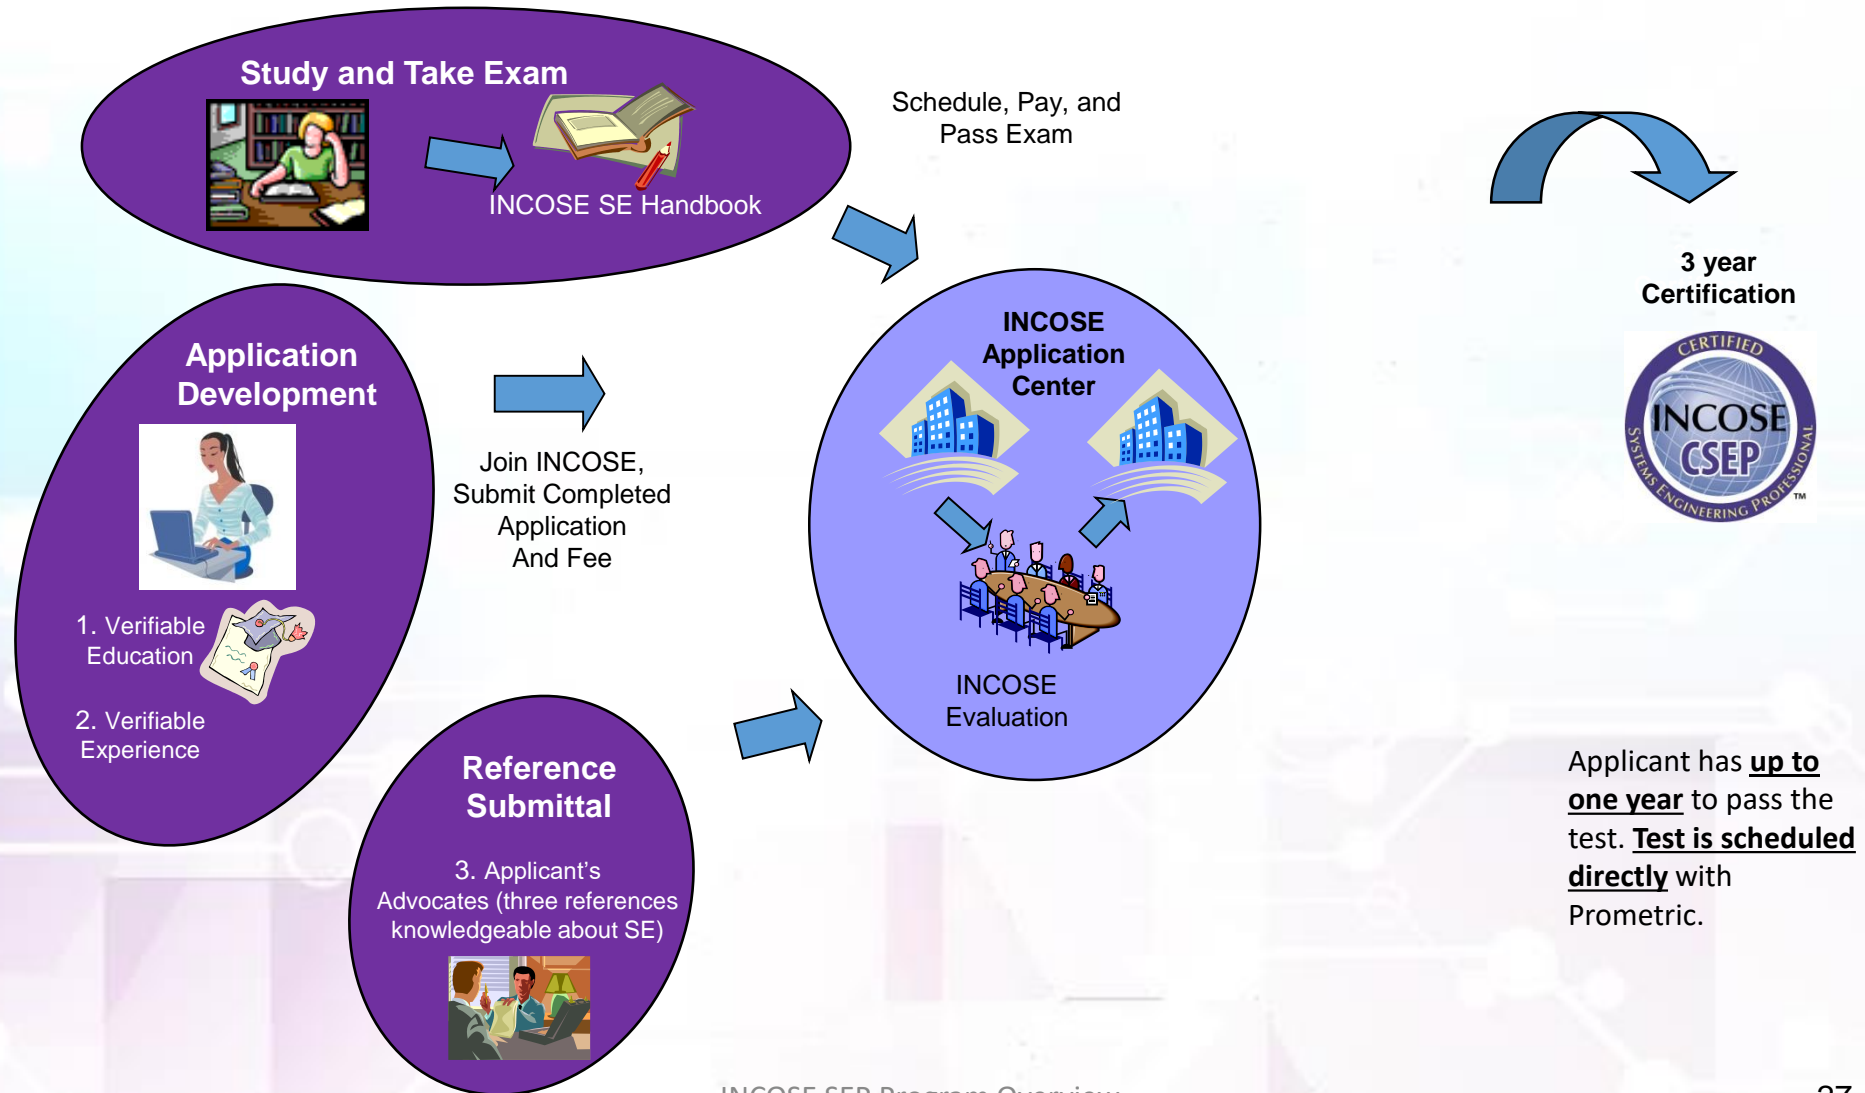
Study and Take Exam

INCOSE SE Handbook

Schedule, Pay, and Pass Exam

3 year Certification

CERTIFIED
INCOSE
CSEP
SYSTEMS ENGINEERING PROFESSIONAL
TM

Application Development

1. Verifiable Education

2. Verifiable Experience

Join INCOSE, Submit Completed Application And Fee

INCOSE Application Center

INCOSE Evaluation

Reference Submittal

3. Applicant's Advocates (three references knowledgeable about SE)

Applicant has up to one year to pass the test. Test is scheduled directly with Prometric.

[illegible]